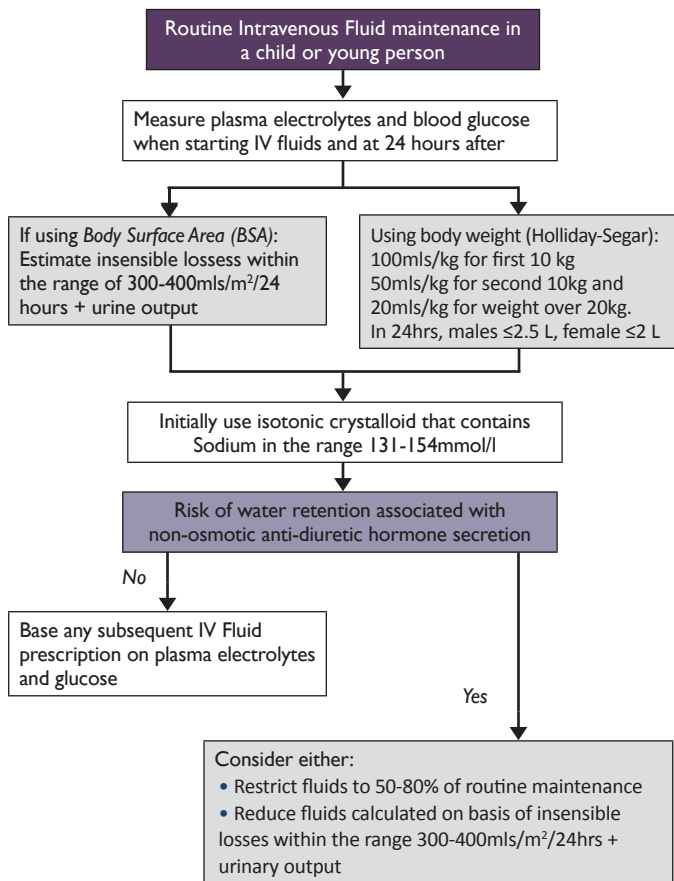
Routine Intravenous Fluid maintenance in a child or young person

Measure plasma electrolytes and blood glucose when starting IV fluids and at 24 hours after

If using *Body Surface Area (BSA)*: Estimate insensible lossess within the range of 300-400mls/m$^2$/24 hours + urine output

Using body weight (Holliday-Segar): 100mls/kg for first 10 kg
50mls/kg for second 10kg and
20mls/kg for weight over 20kg.
In 24hrs, males ≤2.5 L, female ≤2 L

Initially use isotonic crystalloid that contains Sodium in the range 131-154mmol/l

Risk of water retention associated with non-osmotic anti-diuretic hormone secretion

*No*

Base any subsequent IV Fluid prescription on plasma electrolytes and glucose

*Yes*

Consider either:
• Restrict fluids to 50-80% of routine maintenance
• Reduce fluids calculated on basis of insensible losses within the range 300-400mls/m$^2$/24hrs + urinary output